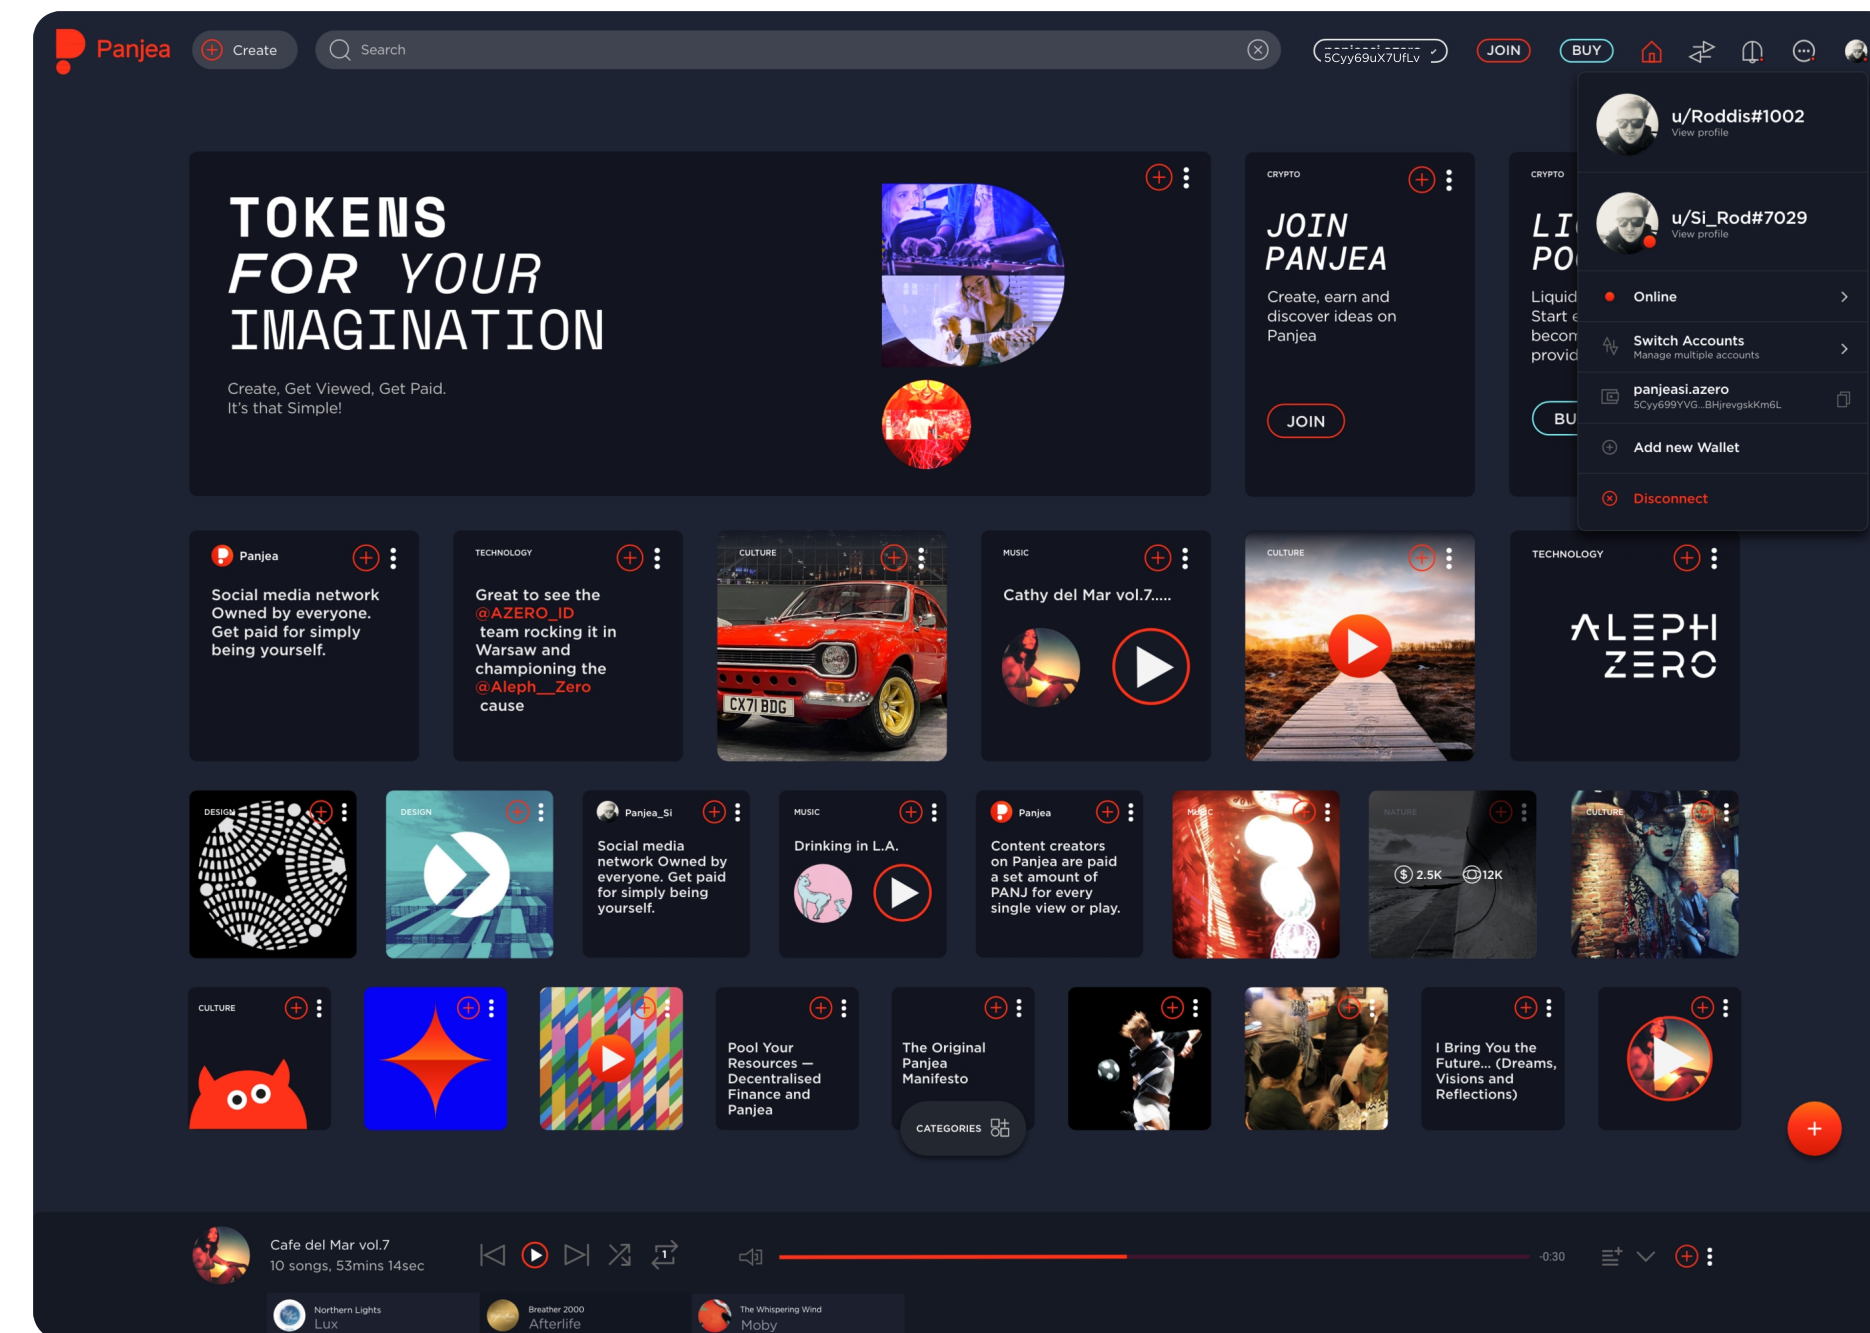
Panjea
Create
Search
5Cyy69uX7UfLv
JOIN
BUY

u/Roddis#1002
View profile
u/Si_Rod#7029
View profile
Online
Switch Accounts
Manage multiple accounts
panjeasi.azero
5Cyy699YVG...BHjrevgskKm6L
Add new Wallet
Disconnect

TOKENS FOR YOUR IMAGINATION
Create, Get Viewed, Get Paid.
It's that Simple!

CRYPTO
JOIN PANJEA
Create, earn and discover ideas on Panjea
JOIN

CRYPTO
LI PO
Liquid Start e becon provid
BU

Panjea
Social media network Owned by everyone. Get paid for simply being yourself.

TECHNOLOGY
Great to see the @AZERO_ID team rocking it in Warsaw and championing the @Aleph__Zero cause

CULTURE
CX71 BDG

MUSIC
Cathy del Mar vol.7.....

CULTURE

TECHNOLOGY
ALEPH ZERO

DESIGN

DESIGN

Panjea_Si
Social media network Owned by everyone. Get paid for simply being yourself.

MUSIC
Drinking in L.A.

Panjea
Content creators on Panjea are paid a set amount of PANJ for every single view or play.

MUSIC

NATURE
2.5K
12K

CULTURE

CULTURE

Pool Your Resources — Decentralised Finance and Panjea

The Original Panjea Manifesto
CATEGORIES

I Bring You the Future... (Dreams, Visions and Reflections)

Cafe del Mar vol.7
10 songs, 53mins 14sec
-0:30

Northern Lights
Lux
Breather 2000
Afterlife
The Whispering Wind
Moby